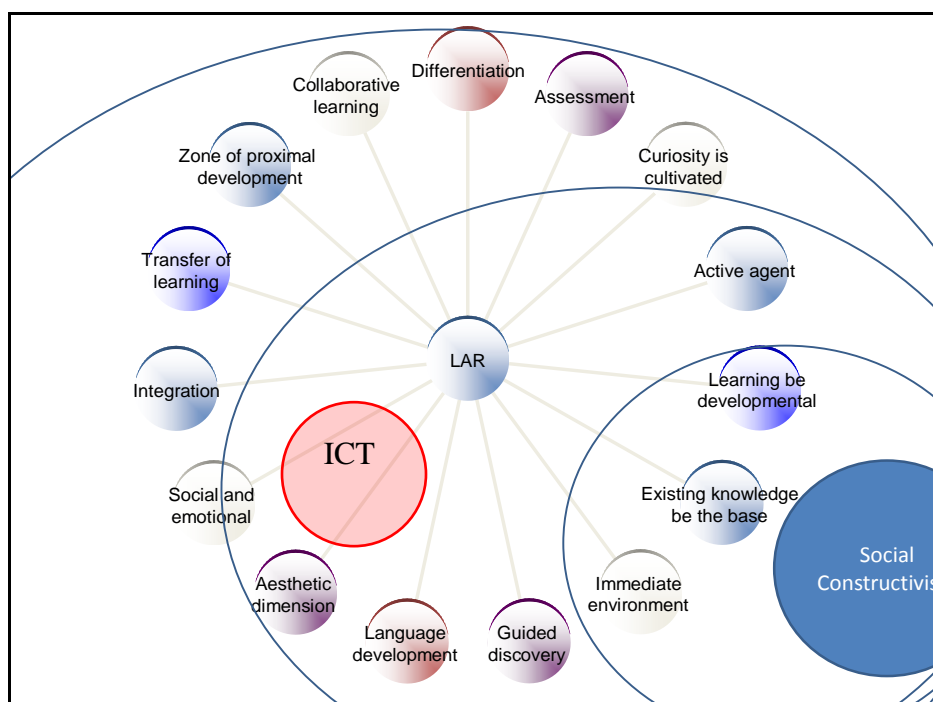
Collaborative learning

Differentiation

Assessment

Zone of proximal development

Curiosity is cultivated

Transfer of learning

Active agent

LAR

Integration

Learning be developmental

ICT

Social and emotional

Existing knowledge be the base

Social Constructivis

Aesthetic dimension

Immediate environment

Language development

Guided discovery